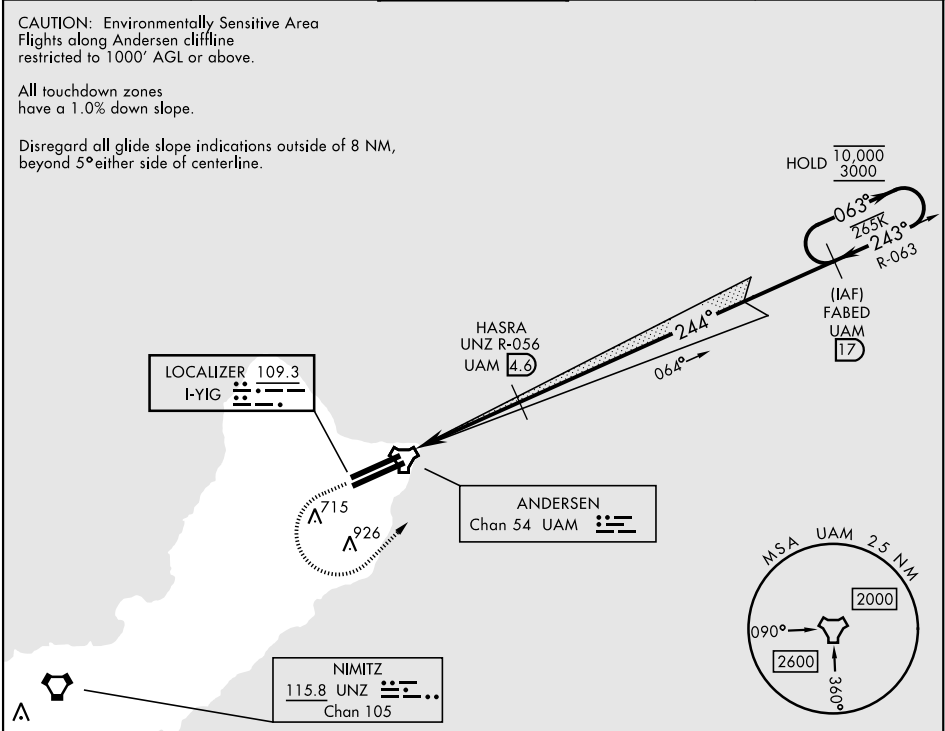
CAUTION: Environmentally Sensitive Area
Flights along Andersen cliffline restricted to 1000' AGL or above.

All touchdown zones have a 1.0% down slope.

Disregard all glide slope indications outside of 8 NM, beyond 5° either side of centerline.

HOLD $\frac{10,000}{3000}$

063°
265K
243°
R-063

(IAF)
FABED
UAM
17

244°

HASRA
UNZ R-056
UAM 4.6

064°

LOCALIZER 109.3
I-YIG

715

926

ANDERSEN
Chan 54 UAM

MSA UAM 25 NM
2000
090°
2600
360°

NIMITZ
115.8 UNZ
Chan 105